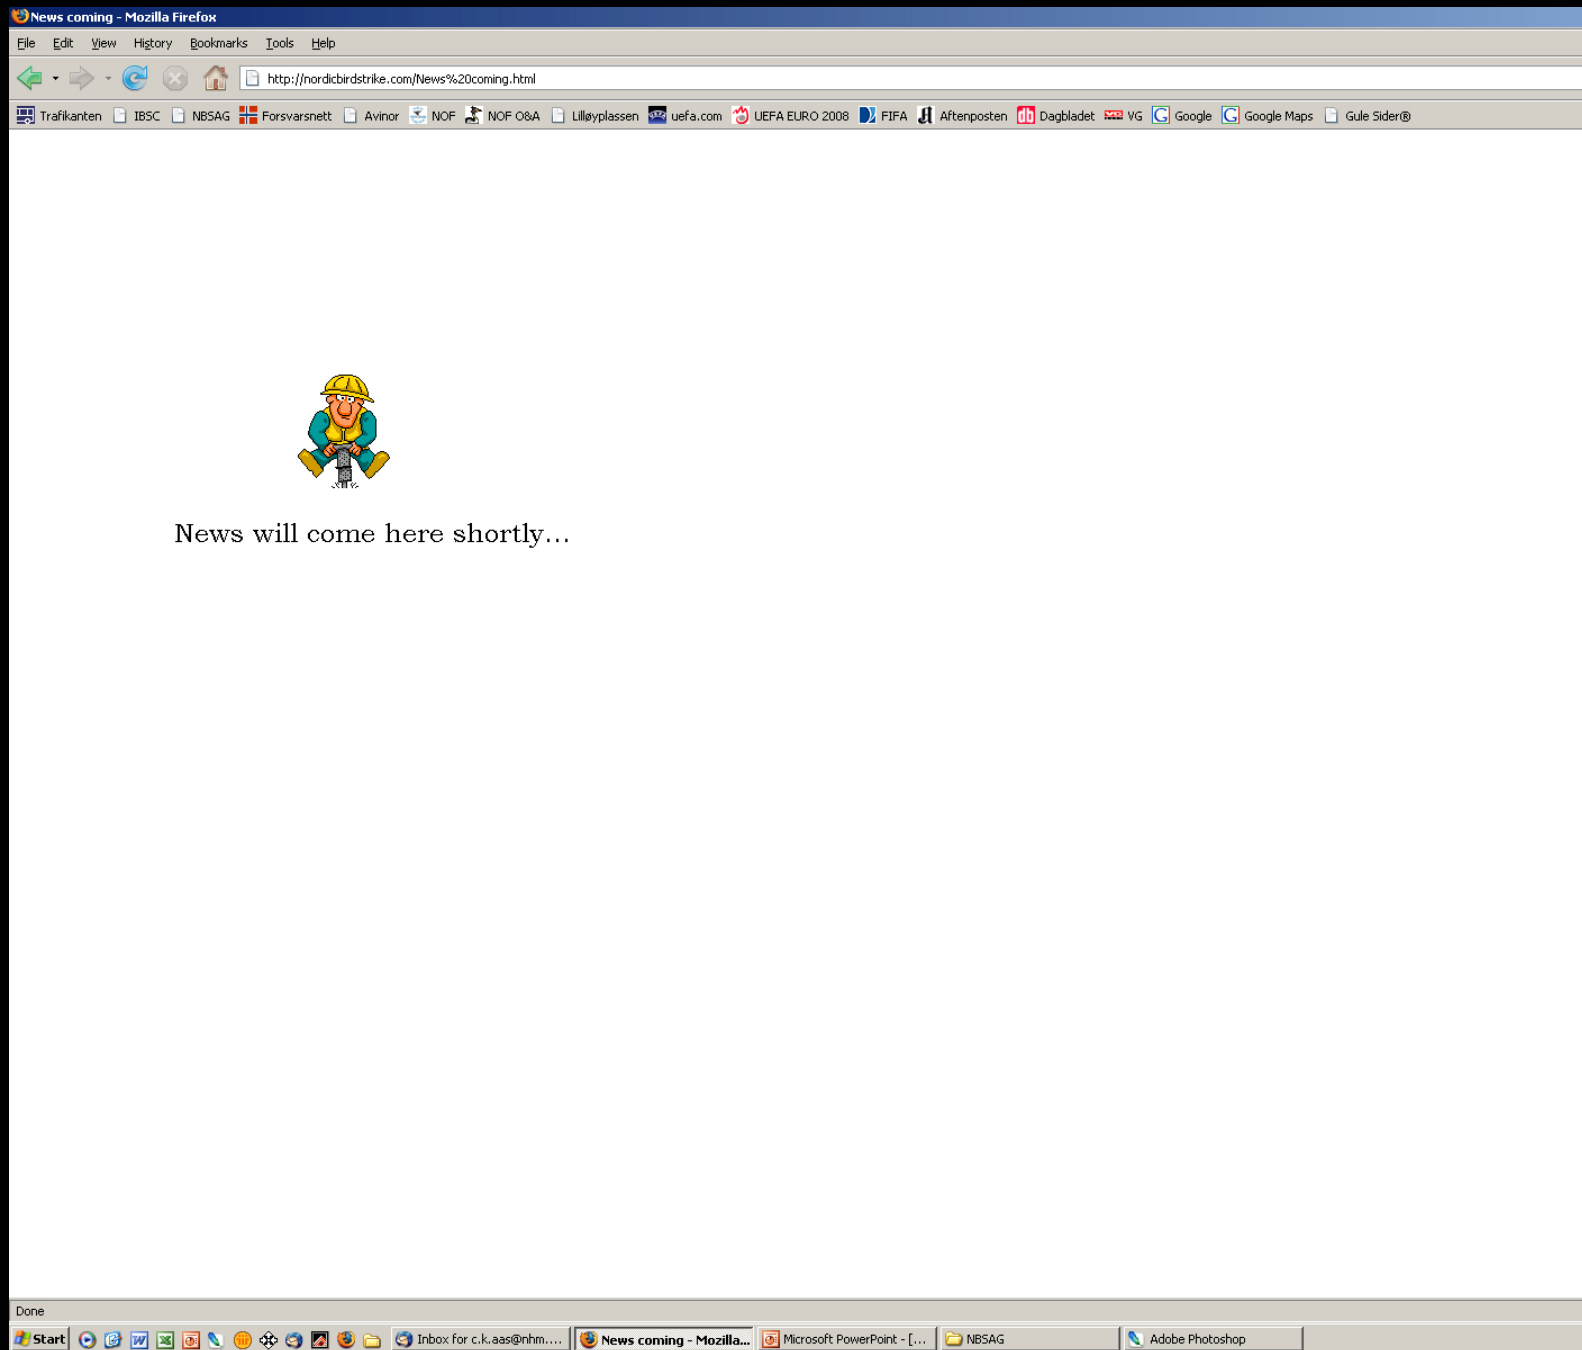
News coming - Mozilla Firefox

File Edit View History Bookmarks Tools Help

http://nordicbirdstrike.com/News%20coming.html

Trafikanten IBSC NBSAG Forsvarsnett Avinor NOF NOF O&A Lilløyplassen uefa.com UEFA EURO 2008 FIFA Aftenposten Dagbladet VG Google Google Maps Gule Sider®

News will come here shortly...

Done

Start Inbox for c.k.aas@nhm.... News coming - Mozilla... Microsoft PowerPoint - [... NBSAG Adobe Photoshop